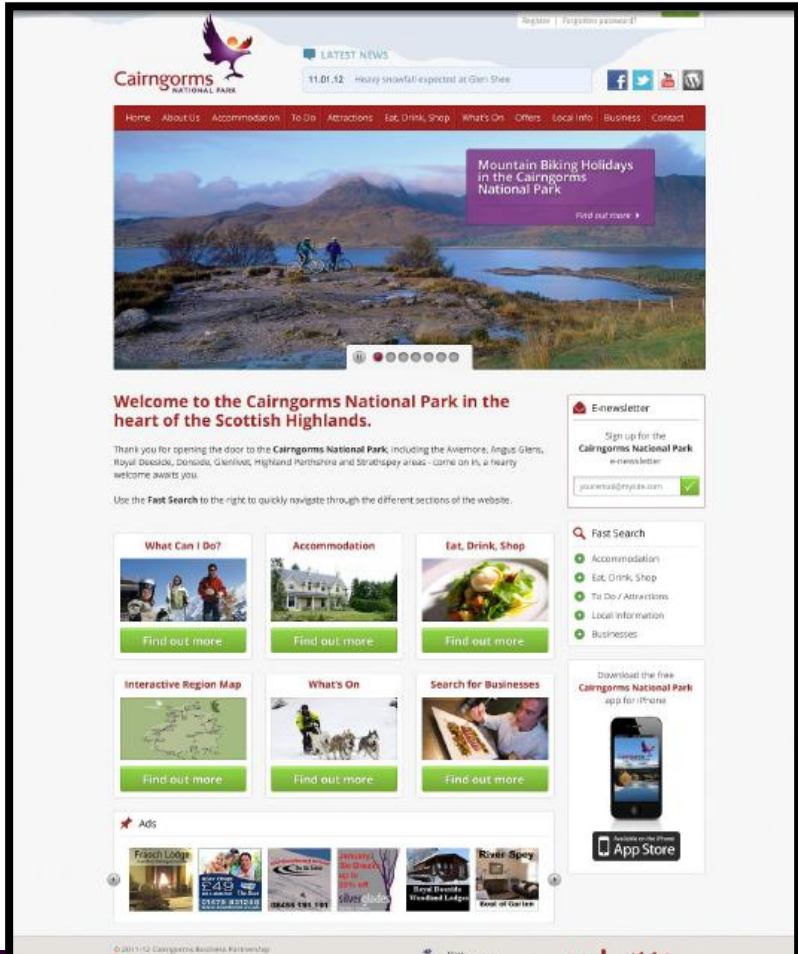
Register | Forgotten password?

Cairngorms NATIONAL PARK

LATEST NEWS

11.01.12 Heavy snowfall expected at Glen Shee

Home About Us Accommodation To Do Attractions Eat, Drink, Shop What's On Offers Local Info Business Contact

Mountain Biking Holidays in the Cairngorms National Park

Find out more

Welcome to the Cairngorms National Park in the heart of the Scottish Highlands.

Thank you for opening the door to the Cairngorms National Park, including the Aviemore, Angus Glens, Royal Deeside, Donside, Glenlivet, Highland Perthshire and Strathspey areas - come on in, a hearty welcome awaits you.

Use the Fast Search to the right to quickly navigate through the different sections of the website.

E-newsletter

Sign up for the Cairngorms National Park e-newsletter

youremail@mysite.com

Fast Search

Accommodation

Eat, Drink, Shop

To Do / Attractions

Local Information

Businesses

What Can I Do?

Find out more

Accommodation

Find out more

Eat, Drink, Shop

Find out more

Interactive Region Map

Find out more

What's On

Find out more

Search for Businesses

Find out more

Download the free Cairngorms National Park app for iPhone

Available on the iPhone App Store

Ads

Fraoch Lodge

£49

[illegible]

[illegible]

silverglades

Royal Deeside Woodland Lodges

River Spey

Boat of Garten

© 2011-12 Cairngorms Business Partnership